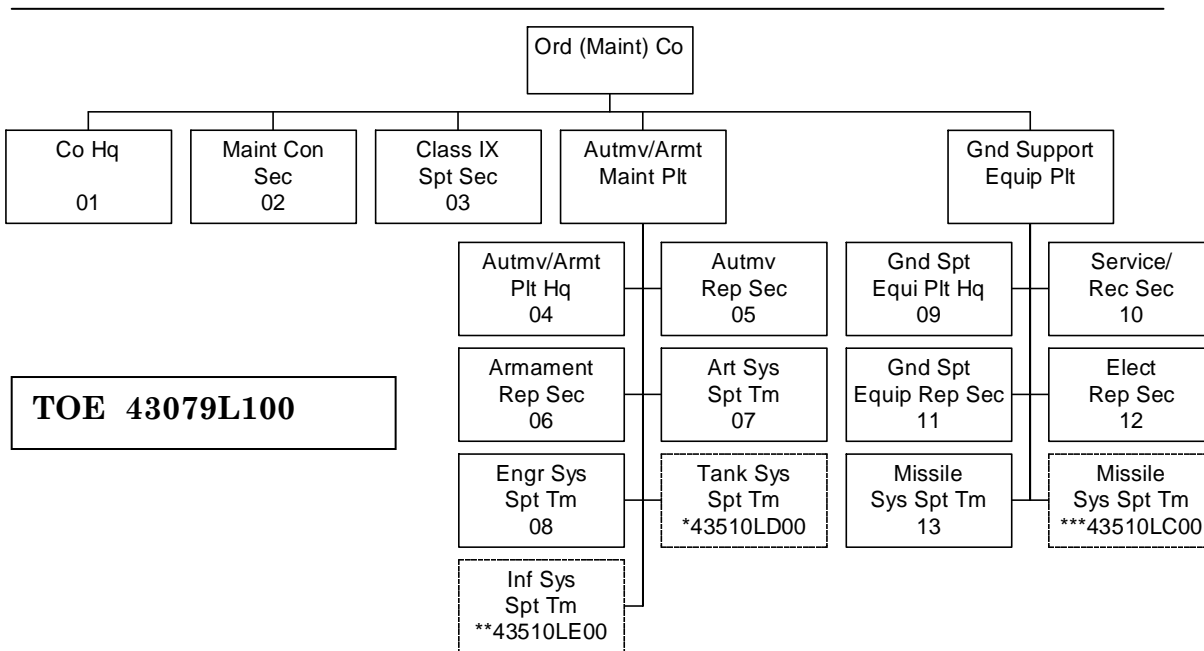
Ord (Maint) Co

Co Hq
01

Maint Con Sec
02

Class IX Spt Sec
03

Autmv/Armt Maint Plt

Gnd Support Equip Plt

Autmv/Armt Plt Hq
04

Autmv Rep Sec
05

Armament Rep Sec
06

Art Sys Spt Tm
07

Engr Sys Spt Tm
08

Tank Sys Spt Tm
*43510LD00

Inf Sys Spt Tm
**43510LE00

Gnd Spt Equi Plt Hq
09

Service/ Rec Sec
10

Gnd Spt Equip Rep Sec
11

Elect Rep Sec
12

Missile Sys Spt Tm
13

Missile Sys Spt Tm
***43510LC00

TOE 43079L100